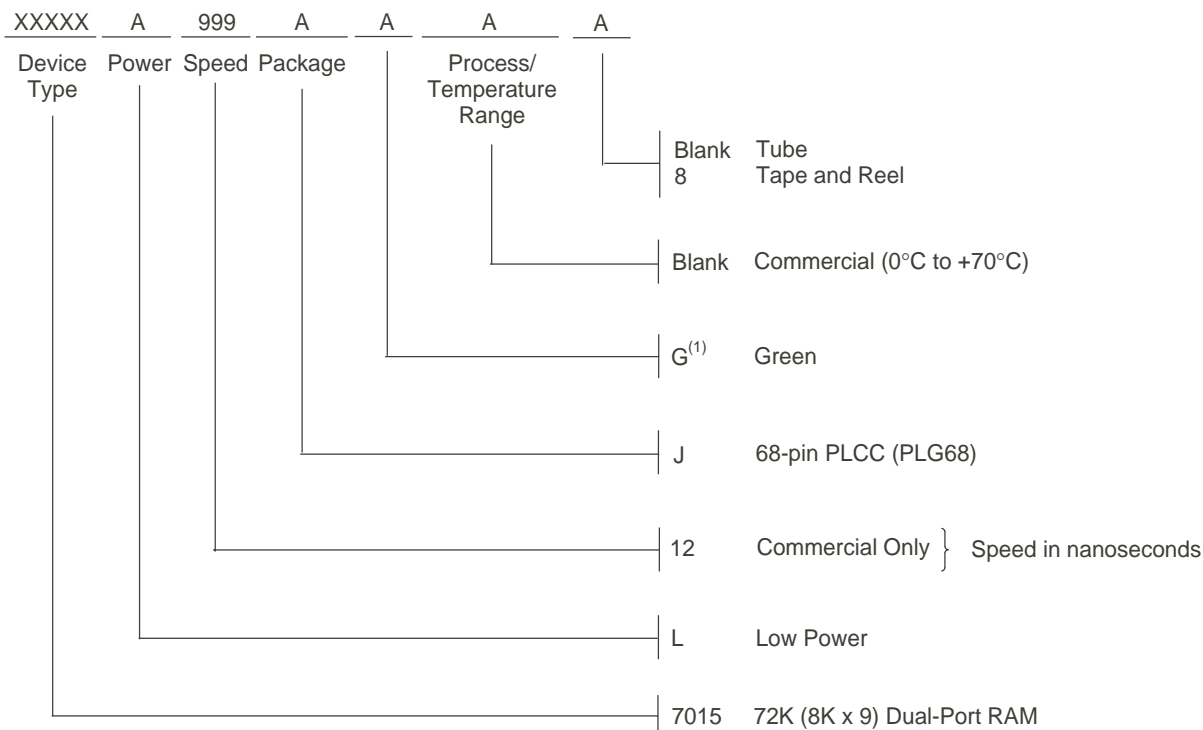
XXXXX A 999 A A A A

Device Type Power Speed Package Process/ Temperature Range

Blank Tube
8 Tape and Reel

Blank Commercial (0°C to +70°C)

G$^{(1)}$ Green

J 68-pin PLCC (PLG68)

12 Commercial Only } Speed in nanoseconds

L Low Power

7015 72K (8K x 9) Dual-Port RAM